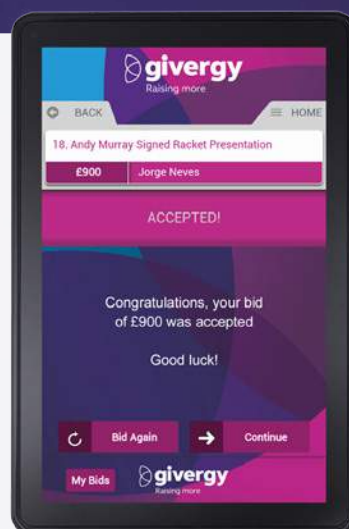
givergy
Raising more

BACK
HOME

18. Andy Murray Signed Racket Presentation

£900
Jorge Neves

ACCEPTED!

Congratulations, your bid of £900 was accepted

Good luck!

Bid Again
Continue

My Bids
givergy
Raising more